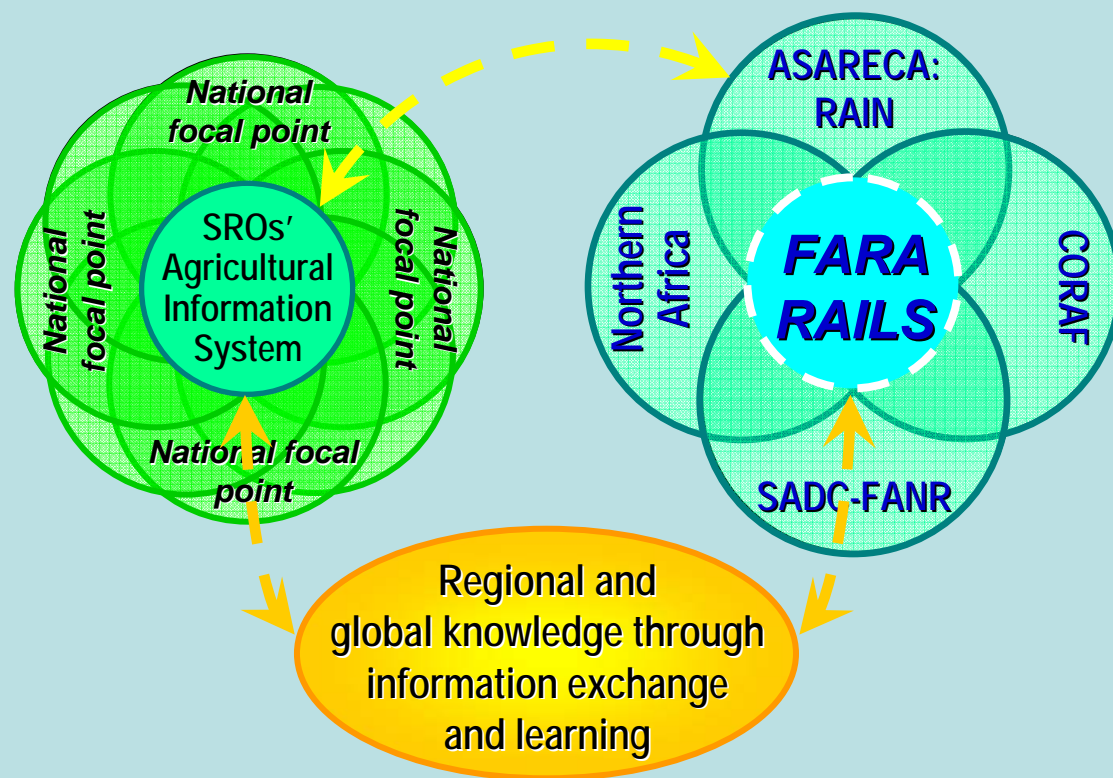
National focal point

National focal point

SROs' Agricultural Information System

National focal point

National focal point

ASARECA: RAIN

Northern Africa

FARA RAILS

CORAF

SADC-FANR

Regional and global knowledge through information exchange and learning